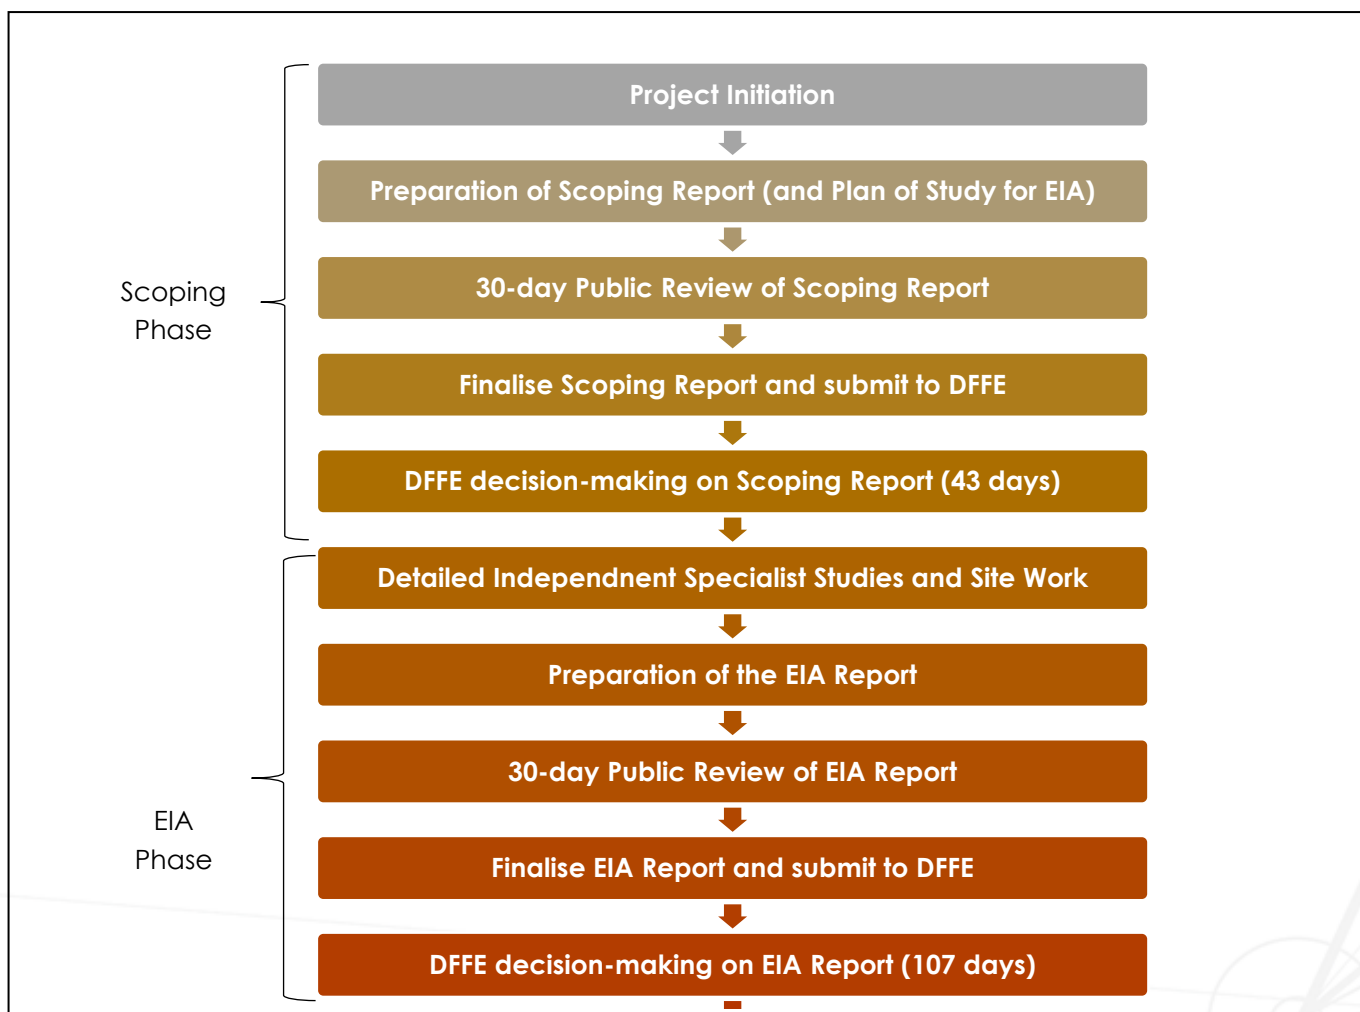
Scoping Phase

Project Initiation

Preparation of Scoping Report (and Plan of Study for EIA)

30-day Public Review of Scoping Report

Finalise Scoping Report and submit to DFFE

DFFE decision-making on Scoping Report (43 days)

EIA Phase

Detailed Independnent Specialist Studies and Site Work

Preparation of the EIA Report

30-day Public Review of EIA Report

Finalise EIA Report and submit to DFFE

DFFE decision-making on EIA Report (107 days)